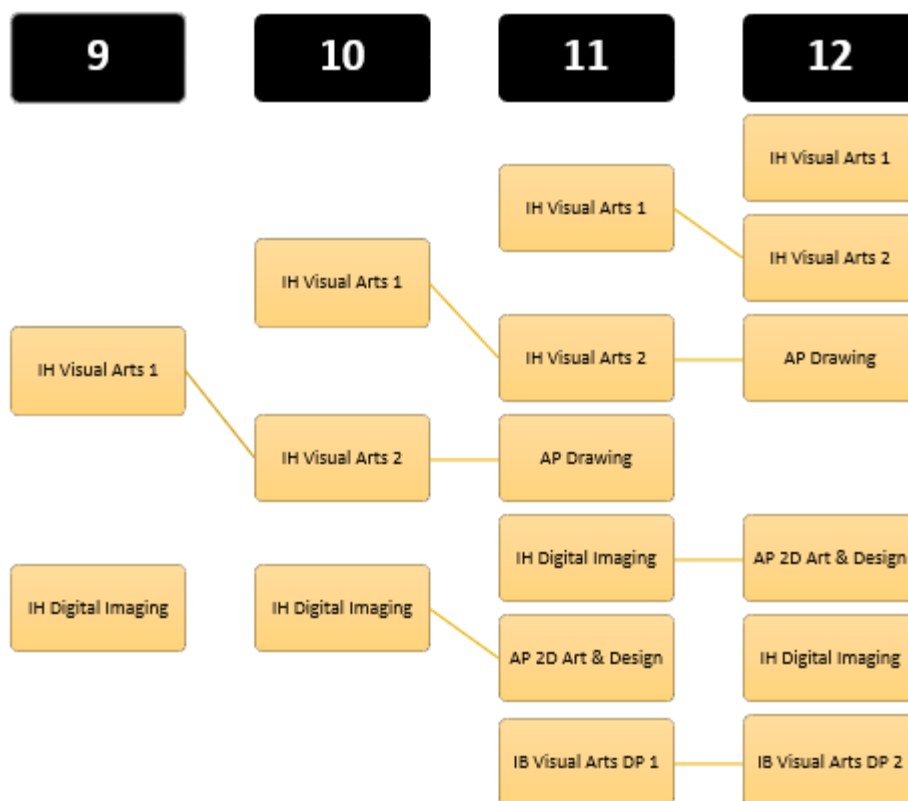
9

10

11

12

IH Visual Arts 1

IH Visual Arts 1

IH Visual Arts 2

IH Visual Arts 1

IH Visual Arts 2

AP Drawing

IH Visual Arts 1

IH Visual Arts 2

AP Drawing

IH Digital Imaging

AP 2D Art & Design

IH Digital Imaging

IH Digital Imaging

AP 2D Art & Design

IH Digital Imaging

IB Visual Arts DP 1

IB Visual Arts DP 2